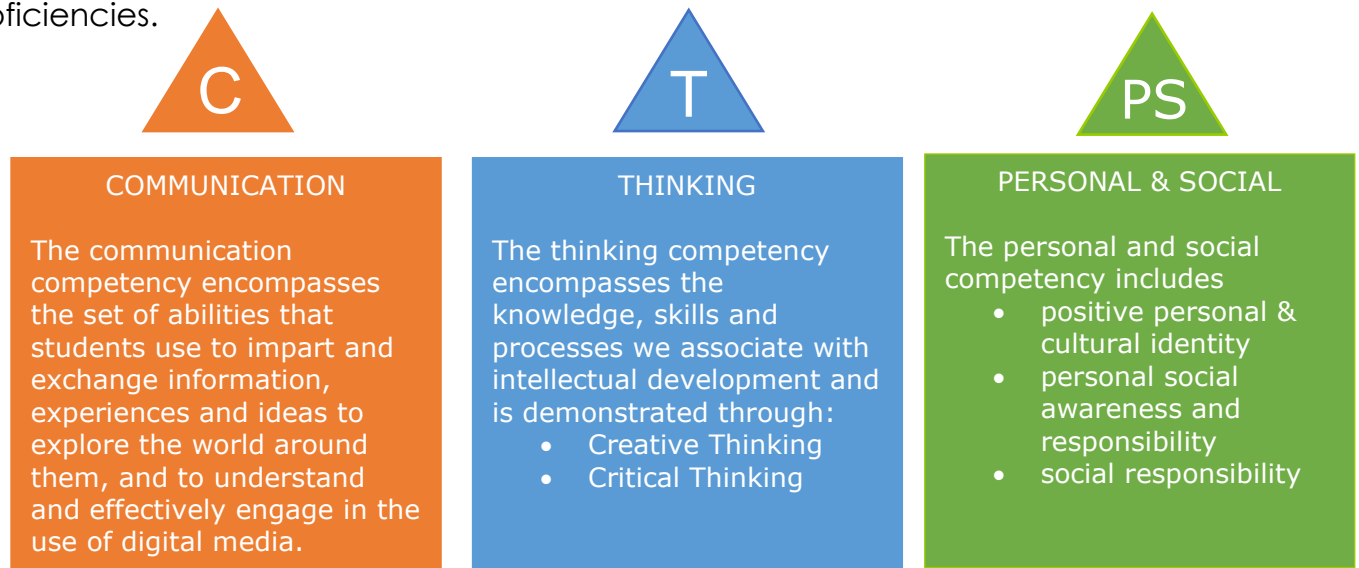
oficiencies.

C

T

PS

COMMUNICATION

The communication competency encompasses the set of abilities that students use to impart and exchange information, experiences and ideas to explore the world around them, and to understand and effectively engage in the use of digital media.

THINKING

The thinking competency encompasses the knowledge, skills and processes we associate with intellectual development and is demonstrated through:
- Creative Thinking
- Critical Thinking

PERSONAL & SOCIAL

The personal and social competency includes
- positive personal & cultural identity
- personal social awareness and responsibility
- social responsibility